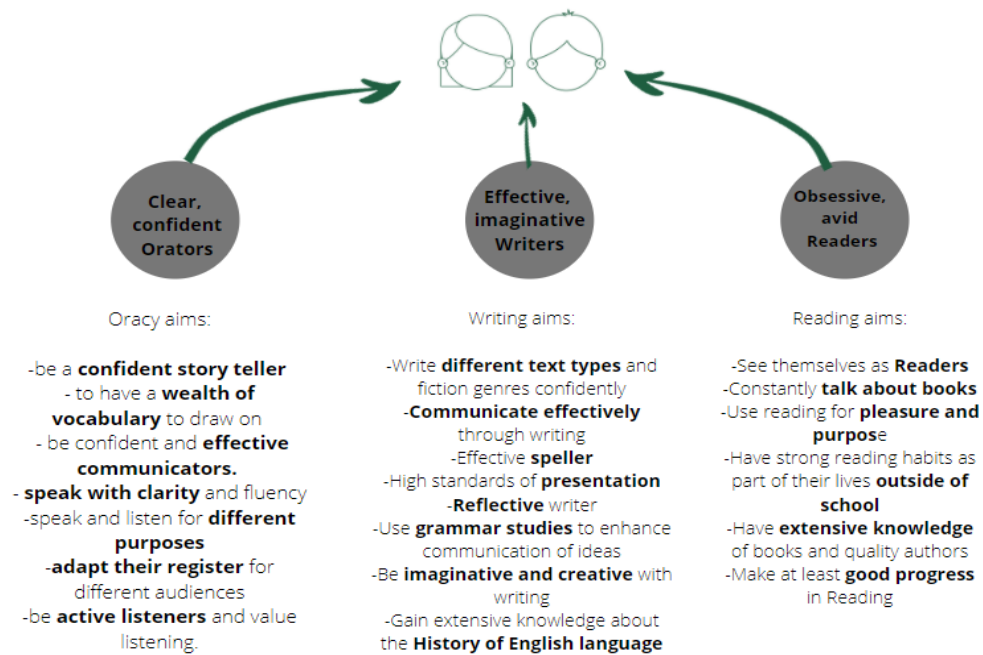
Clear, confident Orators

Effective, imaginative Writers

Obsessive, avid Readers

Oracy aims:

-be a **confident story teller**
- to have a **wealth of vocabulary** to draw on
- be confident and **effective communicators.**
- **speak with clarity** and fluency
-speak and listen for **different purposes**
-**adapt their register** for different audiences
-be **active listeners** and value listening.

Writing aims:

-Write **different text types** and fiction genres confidently
-**Communicate effectively** through writing
-Effective **speller**
-High standards of **presentation**
-**Reflective** writer
-Use **grammar studies** to enhance communication of ideas
-Be **imaginative and creative** with writing
-Gain extensive knowledge about the **History of English language**

Reading aims:

-See themselves as **Readers**
-Constantly **talk about books**
-Use reading for **pleasure and purpos**e
-Have strong reading habits as part of their lives **outside of school**
-Have **extensive knowledge** of books and quality authors
-Make at least **good progress** in Reading